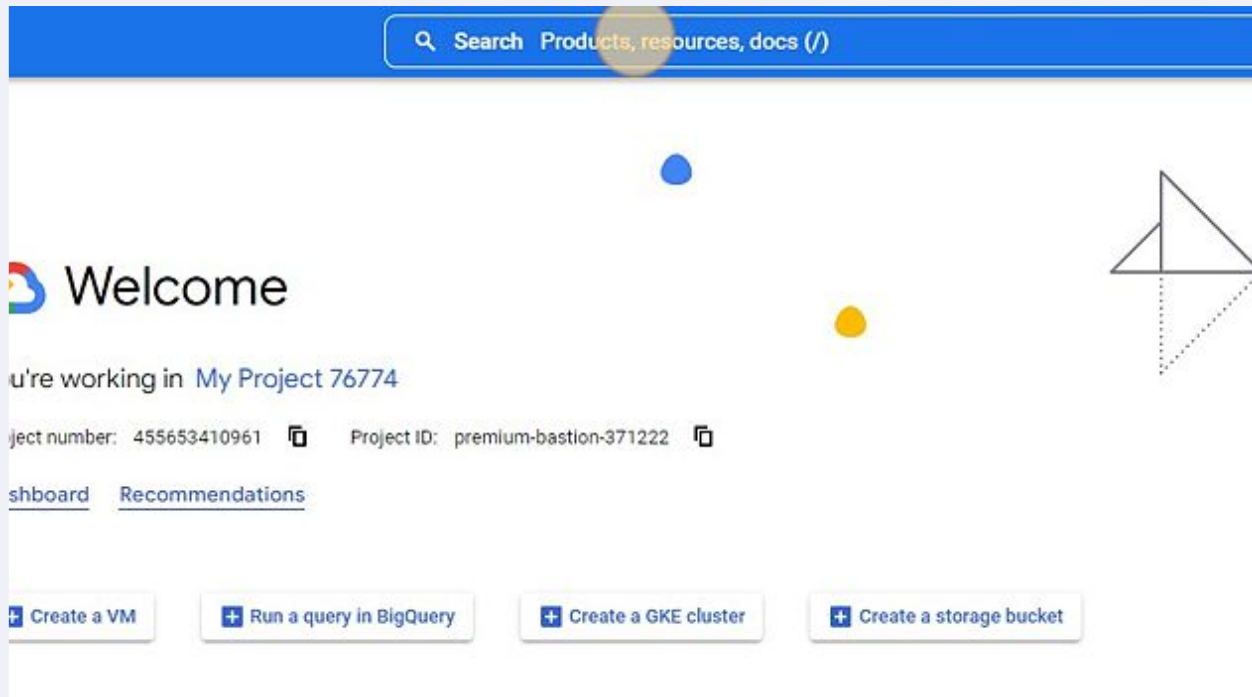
Search Products, resources, docs (/)

Welcome

u're working in My Project 76774

ject number: 455653410961 Project ID: premium-bastion-371222

shboard Recommendations

Create a VM
Run a query in BigQuery
Create a GKE cluster
Create a storage bucket